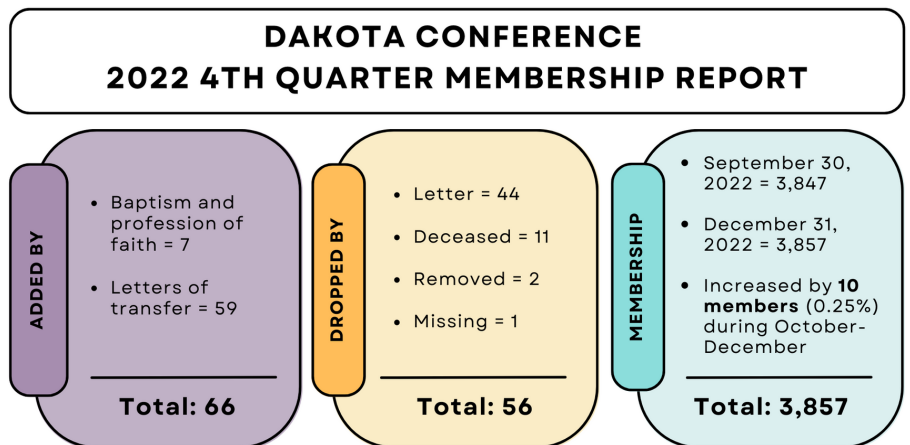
DAKOTA CONFERENCE
2022 4TH QUARTER MEMBERSHIP REPORT

ADDED BY

- Baptism and profession of faith = 7
- Letters of transfer = 59

Total: 66

DROPPED BY

- Letter = 44
- Deceased = 11
- Removed = 2
- Missing = 1

Total: 56

MEMBERSHIP

- September 30, 2022 = 3,847
- December 31, 2022 = 3,857
- Increased by **10 members** (0.25%) during October-December

Total: 3,857